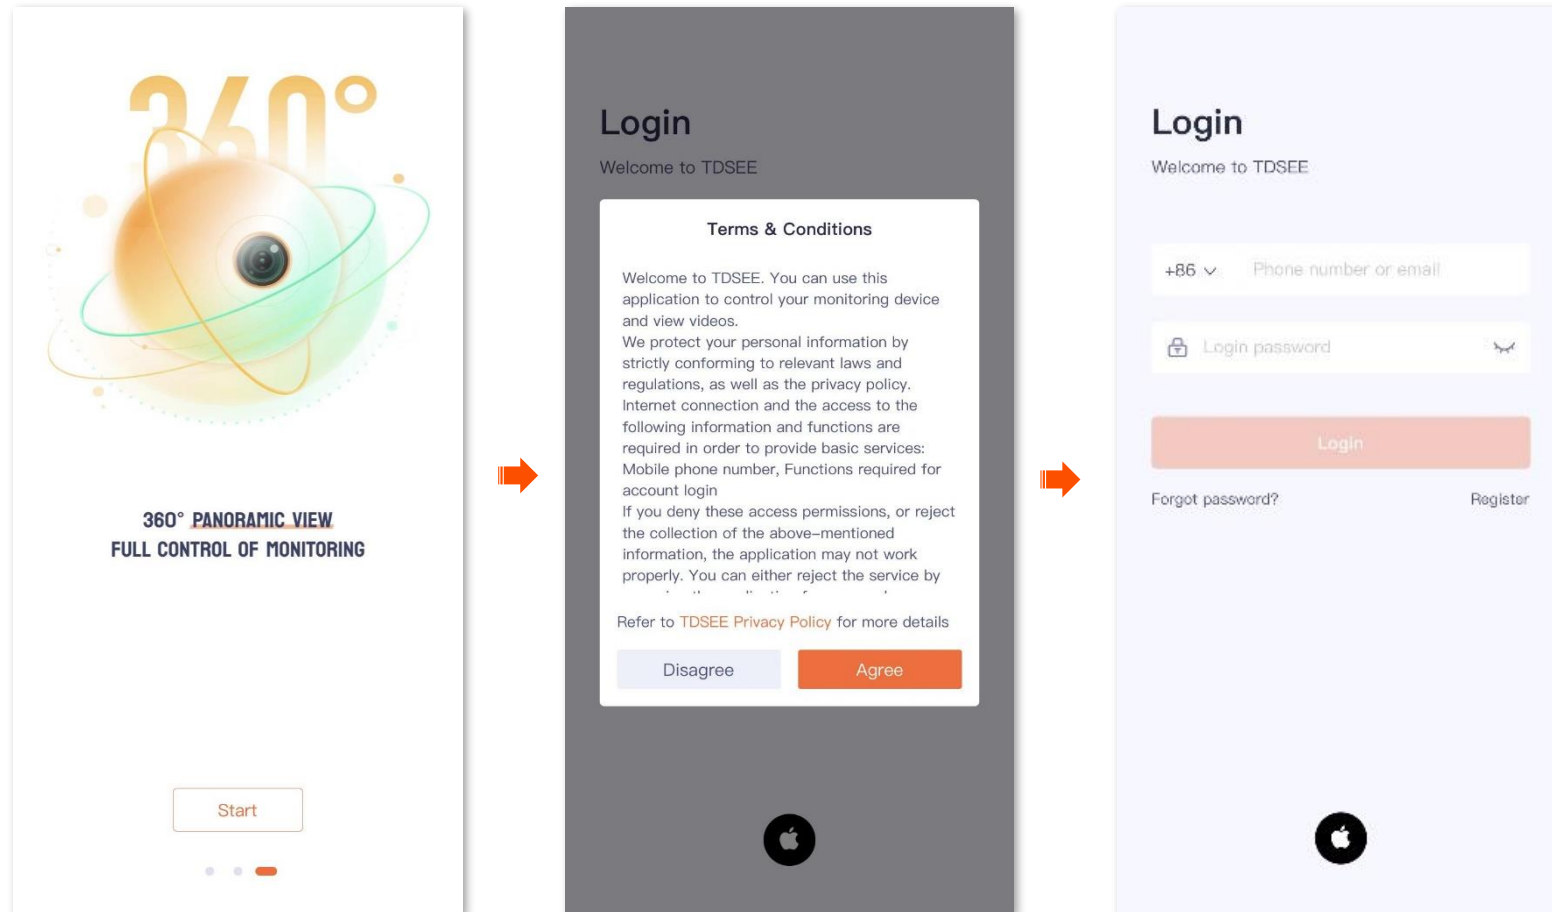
360°

360° PANORAMIC VIEW
FULL CONTROL OF MONITORING

Start

Login

Welcome to TDSEE

Terms & Conditions

Welcome to TDSEE. You can use this application to control your monitoring device and view videos.
We protect your personal information by strictly conforming to relevant laws and regulations, as well as the privacy policy.
Internet connection and the access to the following information and functions are required in order to provide basic services:
Mobile phone number, Functions required for account login
If you deny these access permissions, or reject the collection of the above-mentioned information, the application may not work properly. You can either reject the service by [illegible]

Refer to TDSEE Privacy Policy for more details

Disagree

Agree

Login

Welcome to TDSEE

+86

Phone number or email

Login password

Login

Forgot password?

Register